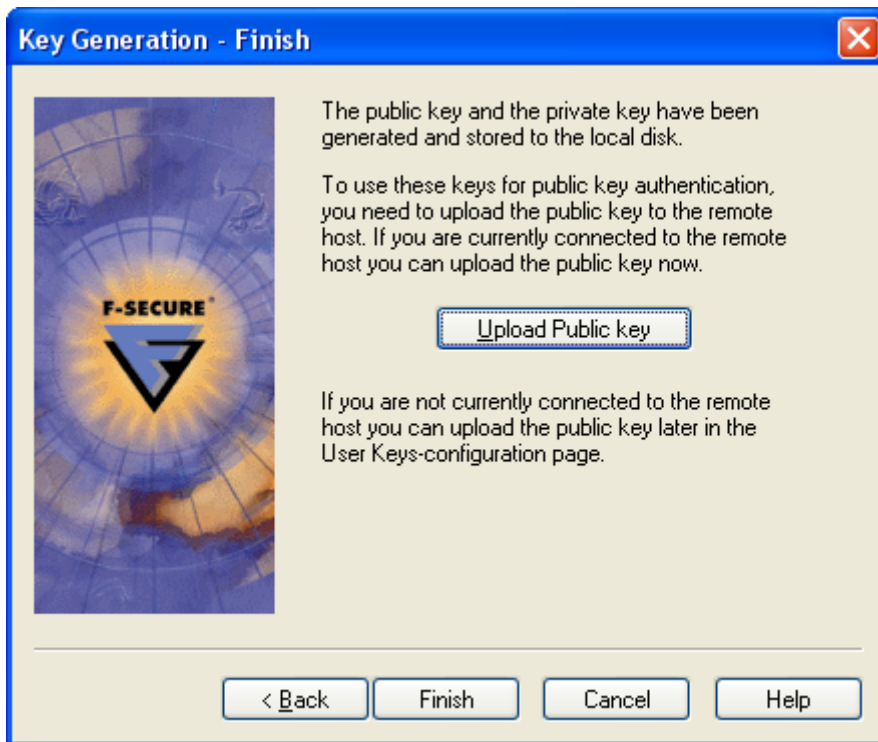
Key Generation - Finish

F-SECURE

The public key and the private key have been generated and stored to the local disk.

To use these keys for public key authentication, you need to upload the public key to the remote host. If you are currently connected to the remote host you can upload the public key now.

Upload Public key

If you are not currently connected to the remote host you can upload the public key later in the User Keys-configuration page.

< Back

Finish

Cancel

Help